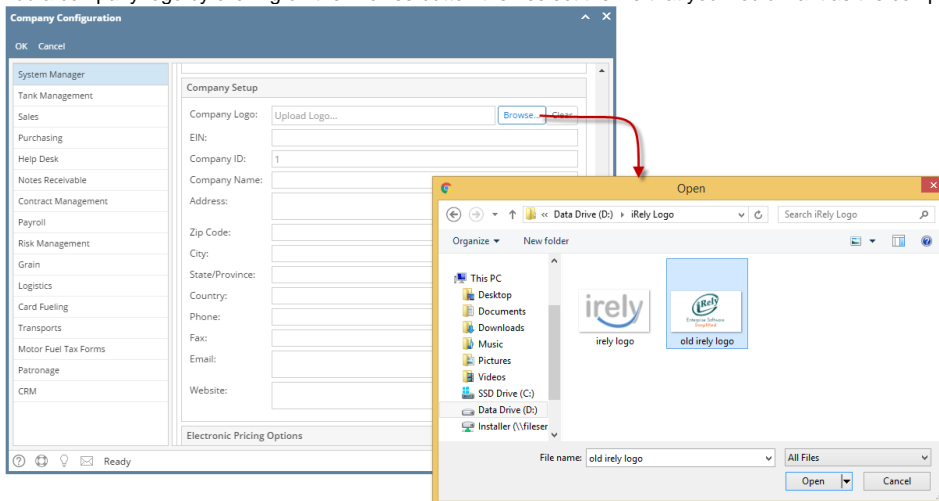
Company Configuration

OK Cancel

System Manager
Tank Management
Sales
Purchasing
Help Desk
Notes Receivable
Contract Management
Payroll
Risk Management
Grain
Logistics
Card Fueling
Transports
Motor Fuel Tax Forms
Patronage
CRM

Company Setup

Company Logo: Upload Logo... Browse... Clear
EIN:
Company ID: 1
Company Name:
Address:
Zip Code:
City:
State/Province:
Country:
Phone:
Fax:
Email:
Website:

Electronic Pricing Options

Ready

Open

« Data Drive (D:) › iRely Logo
Search iRely Logo
Organize ▾ New folder

This PC
Desktop
Documents
Downloads
Music
Pictures
Videos
SSD Drive (C:)
Data Drive (D:)
Installer (\\fileser

irely
irely logo
iRely Enterprise Software Simplified
old irely logo

File name: old irely logo
All Files
Open
Cancel